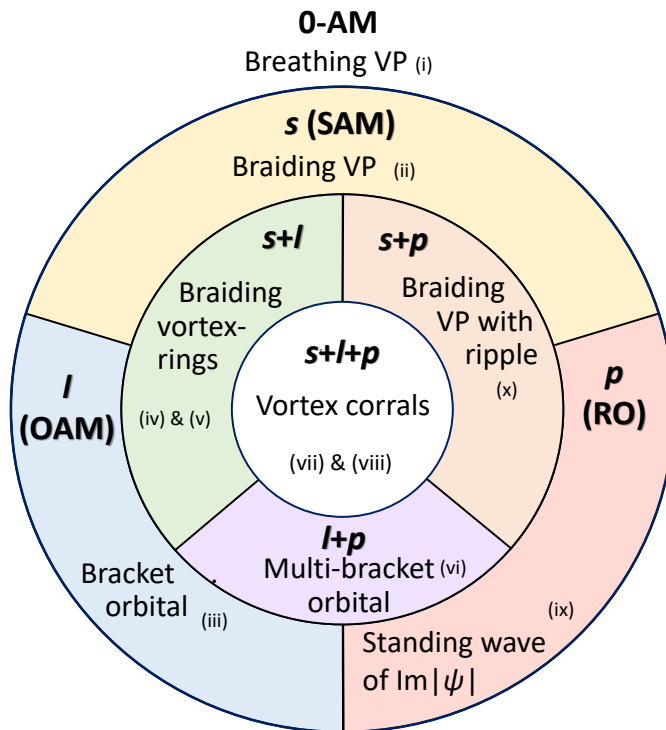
0-AM
Breathing VP (i)

s (SAM)
Braiding VP (ii)

s+l
Braiding vortex-rings
(iv) & (v)

s+p
Braiding VP with ripple
(x)

s+l+p
Vortex corrals
(vii) & (viii)

l
(OAM)

p
(RO)

l+p
Multi-bracket orbital (vi)

Bracket orbital (iii)

(ix)
Standing wave of Im$|\psi|$